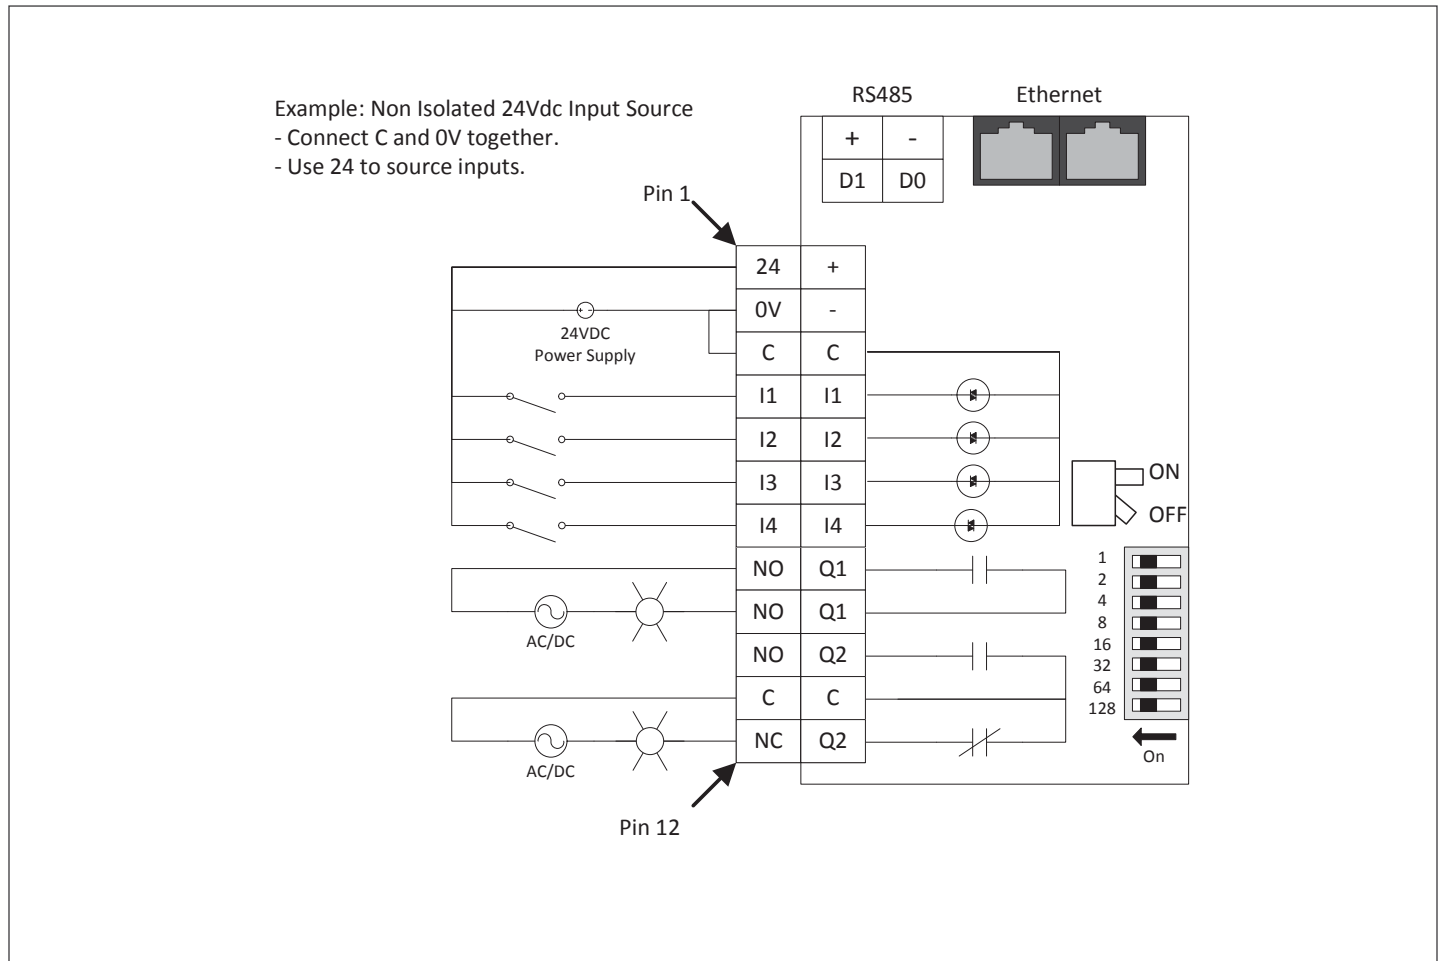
Example: Non Isolated 24Vdc Input Source
- Connect C and 0V together.
- Use 24 to source inputs.

RS485

Ethernet

| + | - |
|---|---|
| D1 | D0 |

Pin 1

| 24 | + |
|---|---|
| 0V | - |
| C | C |
| I1 | I1 |
| I2 | I2 |
| I3 | I3 |
| I4 | I4 |
| NO | Q1 |
| NO | Q1 |
| NO | Q2 |
| C | C |
| NC | Q2 |

24VDC Power Supply

AC/DC

AC/DC

Pin 12

ON

OFF

1
2
4
8
16
32
64
128

On